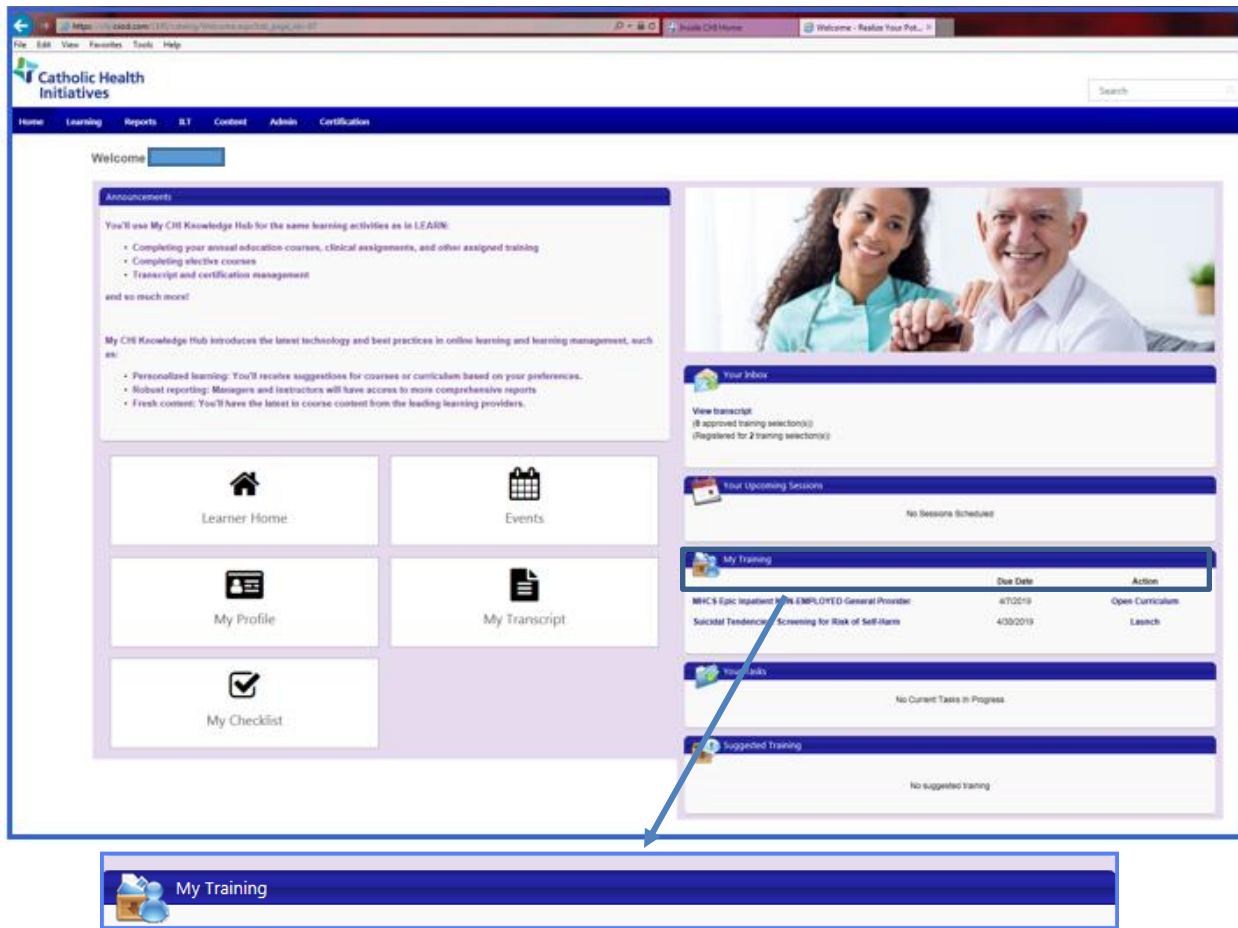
https://chi.csod.com/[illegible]
Inside CHI Home
Welcome - Realize Your Pot...
File Edit View Favorites Tools Help

Catholic Health Initiatives

Search

Home Learning Reports ILT Content Admin Certification

Welcome

Announcements

You'll use My CHI Knowledge Hub for the same learning activities as in LEARN:

- Completing your annual education courses, clinical assignments, and other assigned training
- Completing elective courses
- Transcript and certification management

and so much more!

My CHI Knowledge Hub introduces the latest technology and best practices in online learning and learning management, such as:

- Personalized learning: You'll receive suggestions for courses or curriculum based on your preferences.
- Robust reporting: Managers and instructors will have access to more comprehensive reports
- Fresh content: You'll have the latest in course content from the leading learning providers.

Learner Home

Events

My Profile

My Transcript

My Checklist

Your Inbox

View transcript
(0 approved training selection(s))
(Registered for 2 training selection(s))

Your Upcoming Sessions

No Sessions Scheduled

My Training

| | Due Date | Action |
|---|---|---|
| MHCS Epic Inpatient NON-EMPLOYED General Provider | 4/7/2019 | Open Curriculum |
| Suicidal Tendencies: Screening for Risk of Self-Harm | 4/30/2019 | Launch |

Your Tasks

No Current Tasks In Progress

Suggested Training

No suggested training

My Training